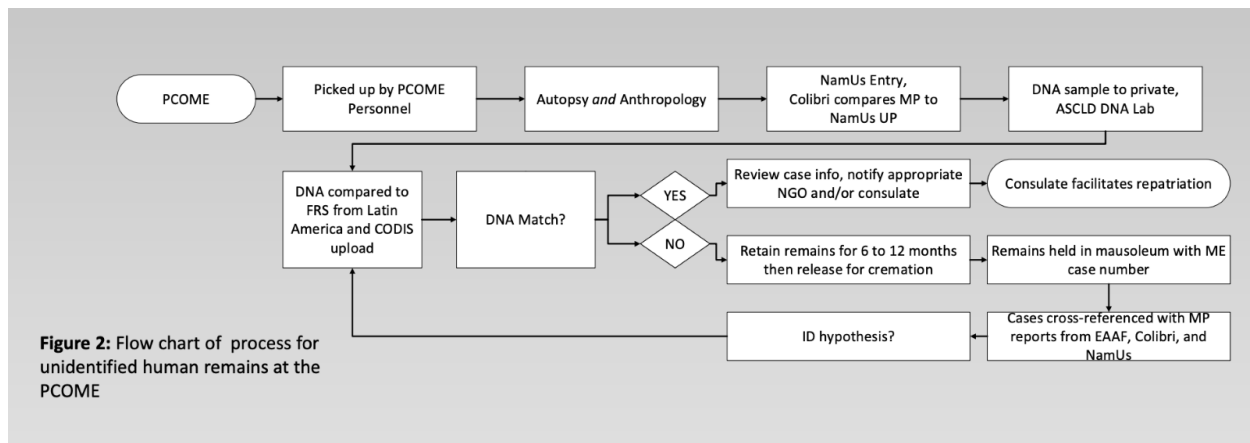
PCOME

Picked up by PCOME Personnel

Autopsy *and* Anthropology

NamUs Entry, Colibri compares MP to NamUs UP

DNA sample to private, ASCLD DNA Lab

DNA compared to FRS from Latin America and CODIS upload

DNA Match?

YES

NO

Review case info, notify appropriate NGO and/or consulate

Consulate facilitates repatriation

Retain remains for 6 to 12 months then release for cremation

Remains held in mausoleum with ME case number

Cases cross-referenced with MP reports from EAAF, Colibri, and NamUs

ID hypothesis?

**Figure 2:** Flow chart of process for unidentified human remains at the PCOME